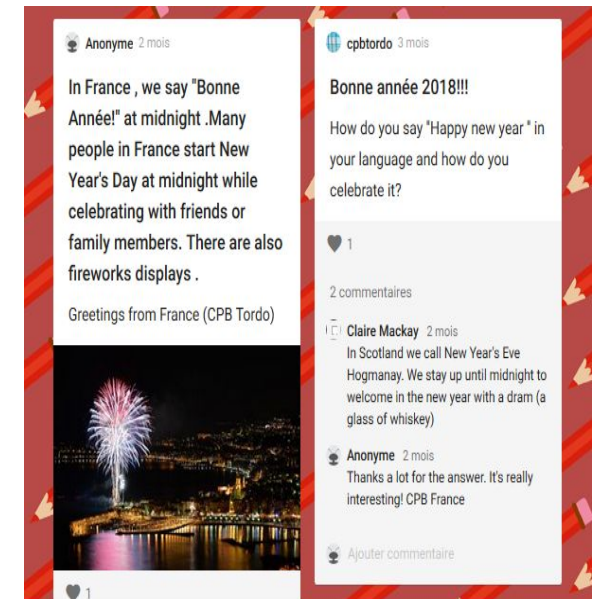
Anonyme 2 mois

In France , we say "Bonne Année!" at midnight .Many people in France start New Year's Day at midnight while celebrating with friends or family members. There are also fireworks displays .

Greetings from France (CPB Tordo)

1

cpbtordo 3 mois

Bonne année 2018!!!

How do you say "Happy new year " in your language and how do you celebrate it?

1

2 commentaires

Claire Mackay 2 mois
In Scotland we call New Year's Eve Hogmanay. We stay up until midnight to welcome in the new year with a dram (a glass of whiskey)

Anonyme 2 mois
Thanks a lot for the answer. It's really interesting! CPB France

Ajouter commentaire